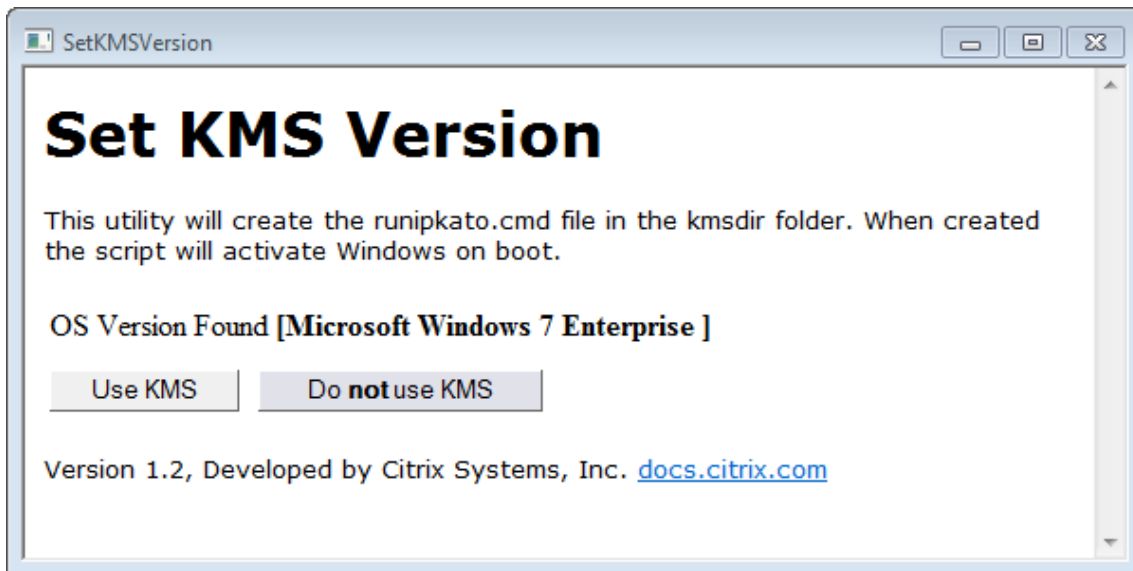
SetKMSVersion

# Set KMS Version

This utility will create the runipkato.cmd file in the kmsdir folder. When created the script will activate Windows on boot.

OS Version Found **[Microsoft Windows 7 Enterprise ]**

Use KMS

Do **not** use KMS

Version 1.2, Developed by Citrix Systems, Inc. docs.citrix.com